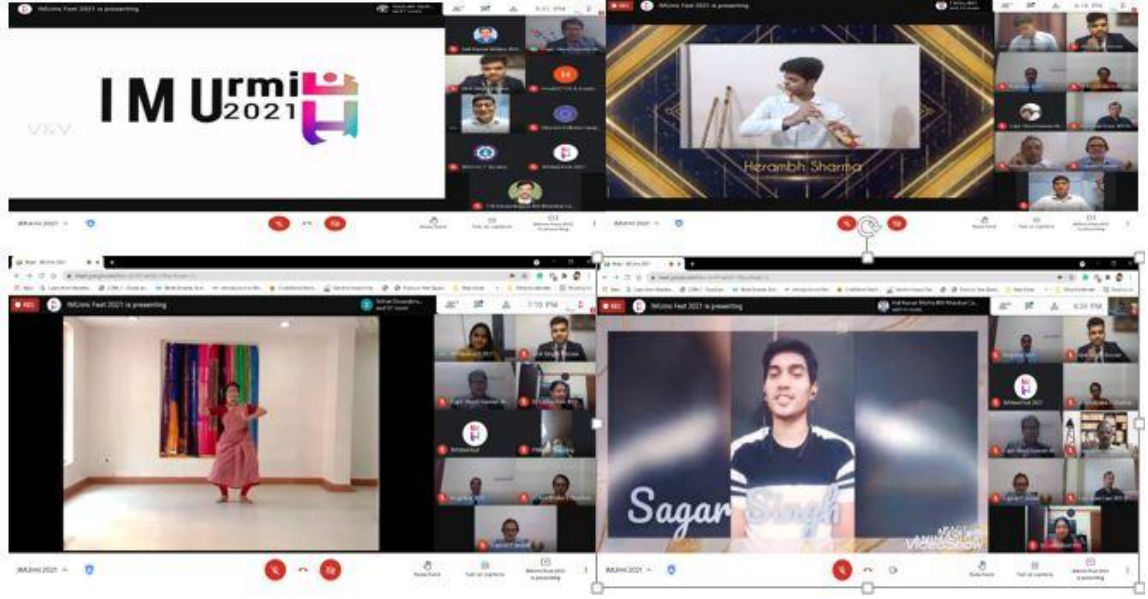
IMUrmi Fest 2021 is presenting

I M U rmi 2021

Herambh Sharma

IMUrmi Fest 2021 is presenting

7:19 PM

IMUrmi Fest 2021 is presenting

Sagar Singh

VideoShow

IMUrmi 2021

Raise hand

Turn on captions

IMUrmi 2021

IMUrmi 2021

IMUrmi 2021